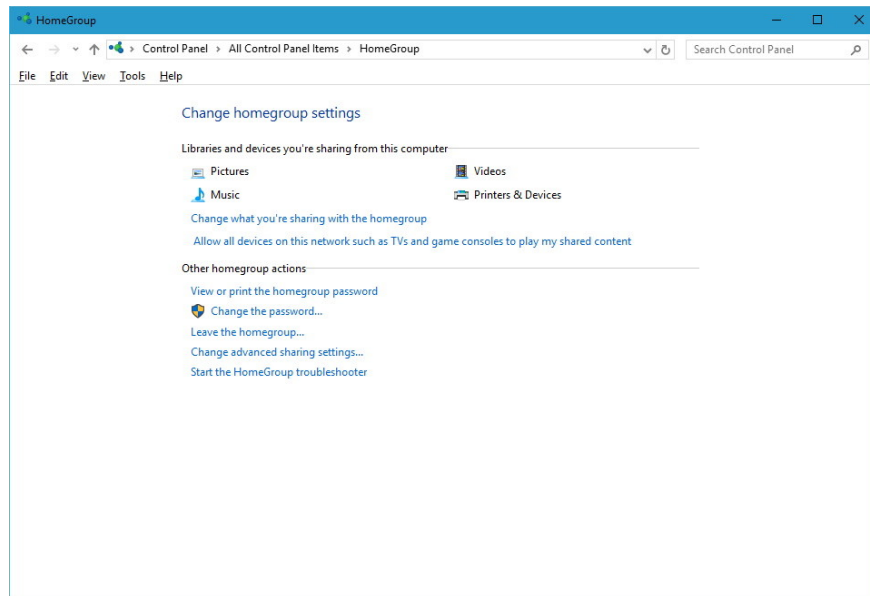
HomeGroup

Control Panel > All Control Panel Items > HomeGroup

Search Control Panel

File Edit View Tools Help

Change homegroup settings

Libraries and devices you're sharing from this computer

Pictures

Videos

Music

Printers & Devices

Change what you're sharing with the homegroup

Allow all devices on this network such as TVs and game consoles to play my shared content

Other homegroup actions

View or print the homegroup password

Change the password...

Leave the homegroup...

Change advanced sharing settings...

Start the HomeGroup troubleshooter